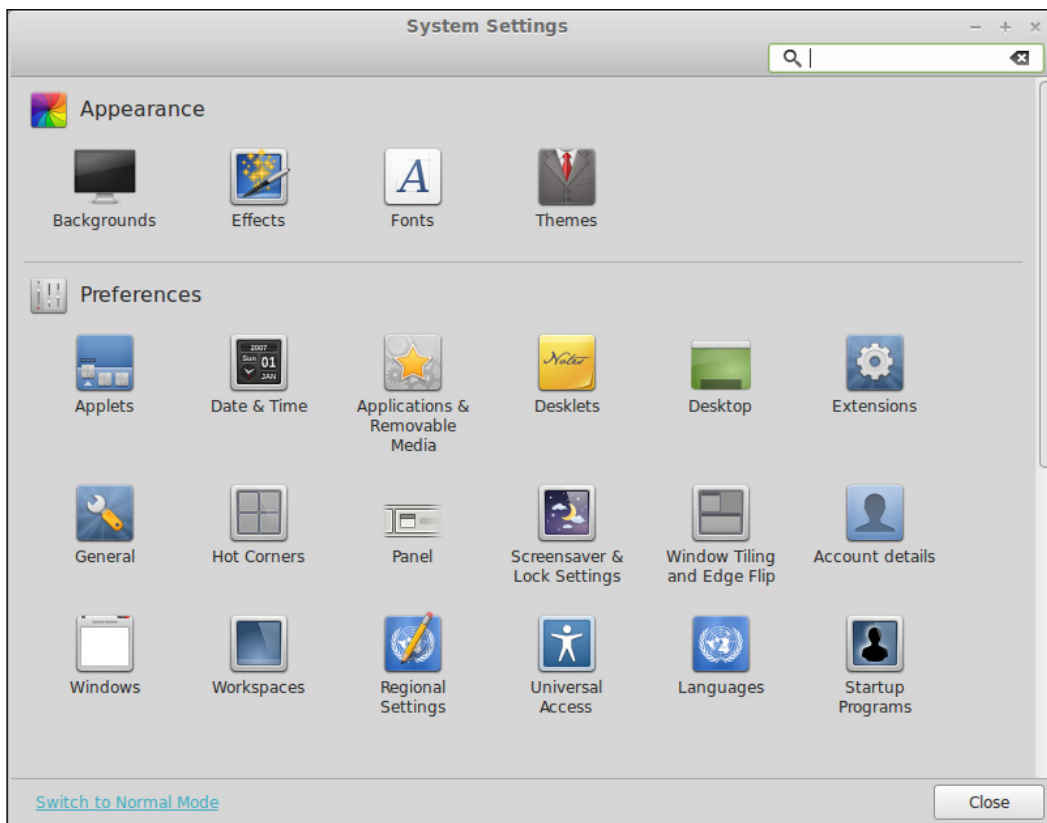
System Settings

Appearance

Backgrounds

Effects

Fonts

Themes

Preferences

Applets

Date & Time

Applications & Removable Media

Desklets

Desktop

Extensions

General

Hot Corners

Panel

Screensaver & Lock Settings

Window Tiling and Edge Flip

Account details

Windows

Workspaces

Regional Settings

Universal Access

Languages

Startup Programs

Switch to Normal Mode

Close